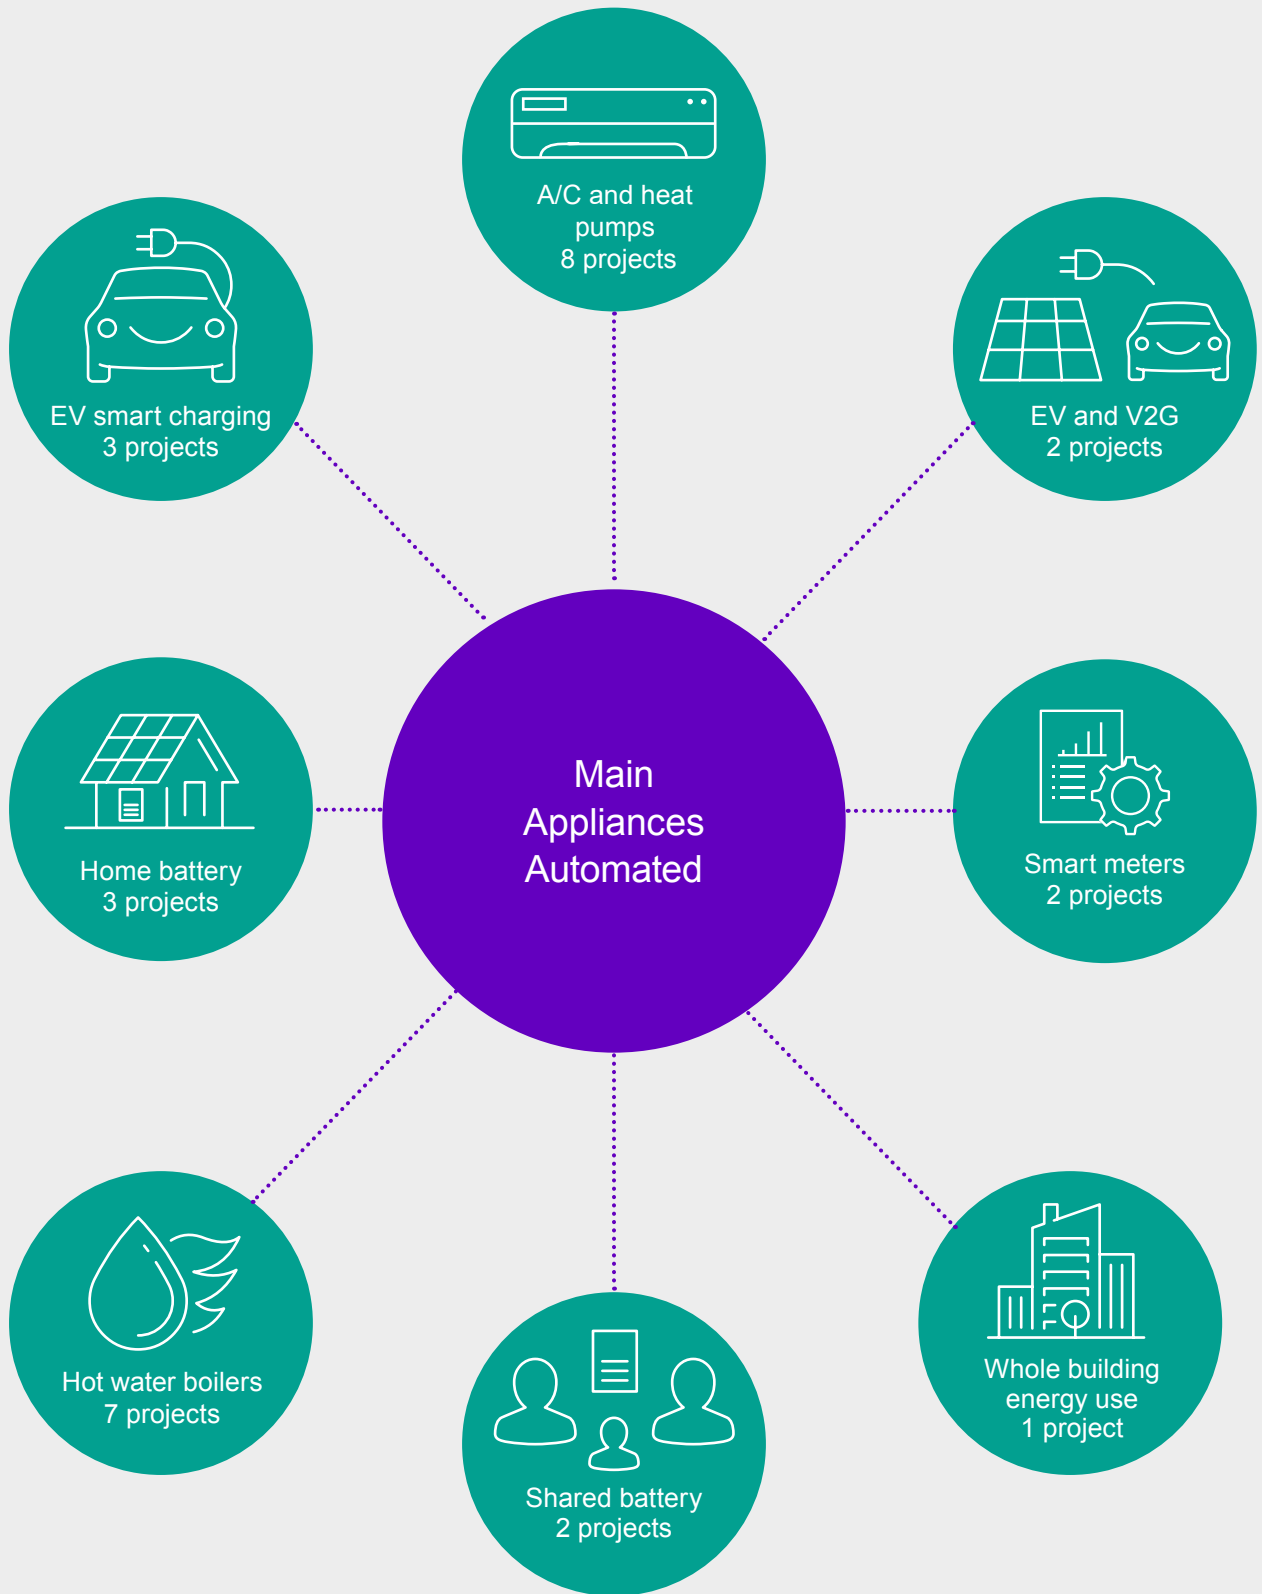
A/C and heat pumps
8 projects

EV smart charging
3 projects

EV and V2G
2 projects

Main Appliances Automated

Home battery
3 projects

Smart meters
2 projects

Hot water boilers
7 projects

Shared battery
2 projects

Whole building energy use
1 project